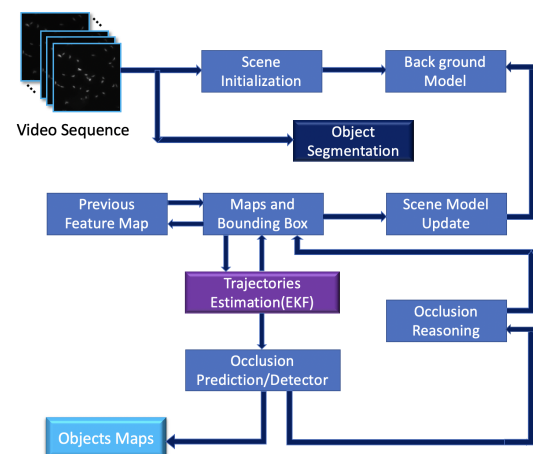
Video Sequence

Scene Initialization

Back ground Model

Object Segmentation

Previous Feature Map

Maps and Bounding Box

Scene Model Update

Trajectories Estimation(EKF)

Occlusion Reasoning

Occlusion Prediction/Detector

Objects Maps